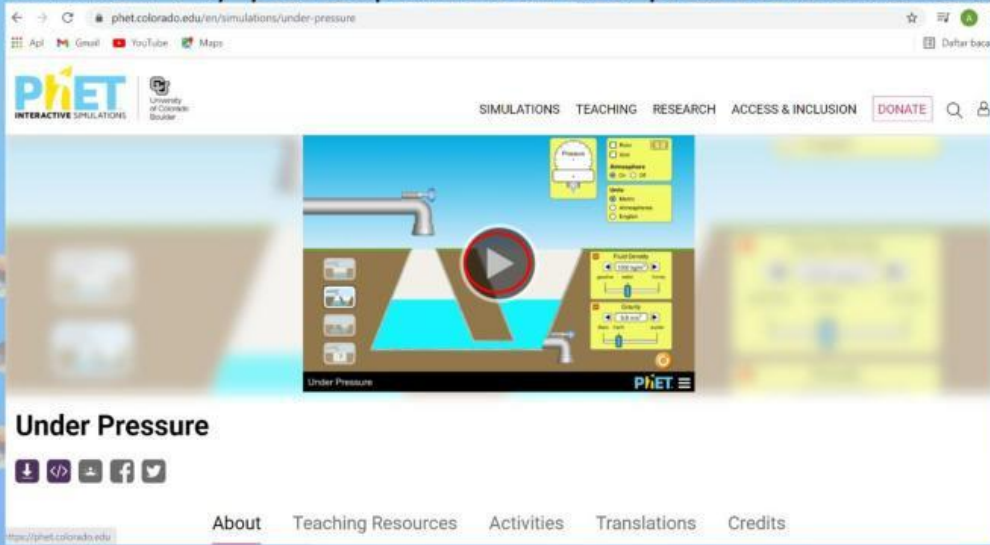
phet.colorado.edu/en/simulations/under-pressure

Apl Gmail YouTube Maps

Daftar baca

PhET INTERACTIVE SIMULATIONS

University of Colorado Boulder

SIMULATIONS TEACHING RESEARCH ACCESS & INCLUSION DONATE

Pressure

Ruler
Grid

Atmosphere
On Off

Units
Metric
Atmospheres
English

Fluid Density
1000 kg/m³
gasoline water honey

Gravity
9.8 m/s²
Mars Earth Jupiter

Under Pressure

PhET

Under Pressure

About Teaching Resources Activities Translations Credits

https://phet.colorado.edu